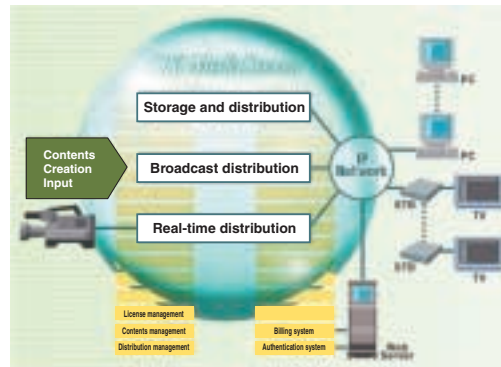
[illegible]

Storage and distribution

Contents Creation Input

Broadcast distribution

Real-time distribution

IP Network

PC

PC

STB

TV

STB

TV

License management

Contents management

Distribution management

Billing system

Authentication system

Web Server